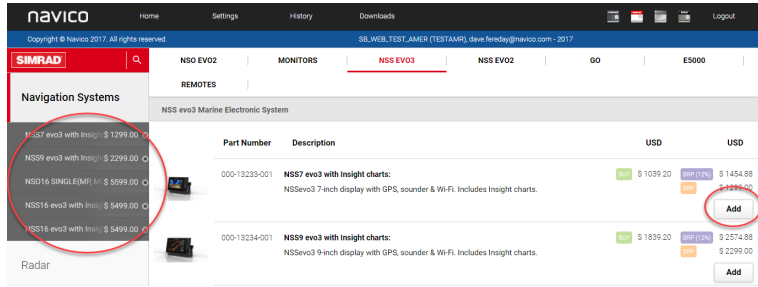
navico Home Settings History Downloads Logout

Copyright © Navico 2017. All rights reserved. SB_WEB_TEST_AMER (TESTAMR), dave.fereday@navico.com - 2017

SIMRAD

Navigation Systems

NSS7 evo3 with Insigh $ 1299.00
NSS9 evo3 with Insigh $ 2299.00
NSO16 SINGLE(MP, M $ 5599.00
NSS16 evo3 with Insi $ 5499.00
NSS16 evo3 with Insi $ 5499.00

Radar

NSO EVO2 | MONITORS | NSS EVO3 | NSS EVO2 | GO | E5000
REMOTES

NSS evo3 Marine Electronic System

| Part Number | Description | USD | USD |
|---|---|---|---|
| 000-13233-001 | NSS7 evo3 with Insight charts: NSSevo3 7-inch display with GPS, sounder & Wi-Fi. Includes Insight charts. | BUY $ 1039.20 | SRP (12%) $ 1454.88 SRP $ 1299.00 Add |
| 000-13234-001 | NSS9 evo3 with Insight charts: NSSevo3 9-inch display with GPS, sounder & Wi-Fi. Includes Insight charts. | BUY $ 1839.20 | SRP (12%) $ 2574.88 SRP $ 2299.00 Add |